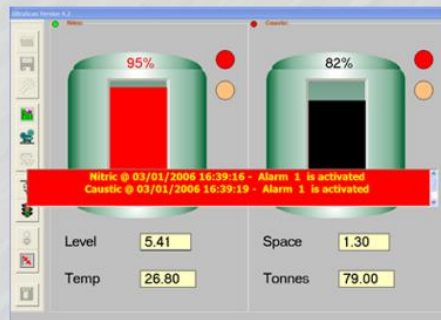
UltraScan Version 4.2

Nitric

Caustic

95%

82%

Nitric @ 03/01/2006 16:39:16 - Alarm 1 is activated
Caustic @ 03/01/2006 16:39:19 - Alarm 1 is activated

Level 5.41

Temp 26.80

Space 1.30

Tonnes 79.00